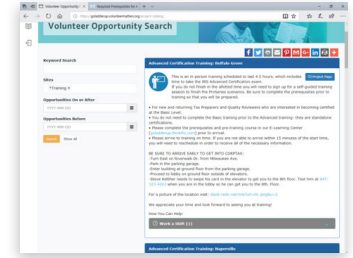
Volunteer Opportunity × | Required Prerequisites for A... ×

Not secure | https://greaterwaukeevolunteer.org/volunteer/...

Volunteer Opportunity Search

Keyword Search

Sites
*Training*

Opportunities On or After
mm/dd/yy

Opportunities Before
mm/dd/yy

Search Show All

Advanced Certification Training: Buffalo Grove

This is an in person training scheduled to last 4.5 hours, which includes time to take the IRS Advanced Certification exam. If you do not finish in the allotted time you will need to sign up for a self guided training session to finish the Proficiency scenarios. Be sure to complete the prerequisites prior to training so that you will be prepared.

• For new and returning Tax Preparers and Quality Reviewers who are interested in becoming certified at the Basic Level.
• You do not need to complete the Basic training prior to the Advanced training- they are standalone certifications.
• Please complete the prerequisites and pre-training course in our E-Learning Center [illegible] prior to arrival.
• Please arrive to training on time. If you are not able to arrive within 15 minutes of the start time, you will need to reschedule in order to receive all of the necessary information.

BE SURE TO ARRIVE EARLY TO GET INTO CORPTAX!
- Turn East on Riverside Dr. from Milwaukee Ave.
- Park in the parking garage.
- Enter building at ground floor from the parking garage.
- Proceed to lobby on ground floor outside of elevators.
- Steve Kelleher needs to swipe the card in the elevator to get you to the 9th floor. Text him at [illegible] when you are in the lobby so he can get you to the 9th. Floor.

For a picture of the location visit: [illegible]

We appreciate your time and look forward to seeing you at training!

How You Can Help:

Work a Shift (1)

Advanced Certification Training: Naperville